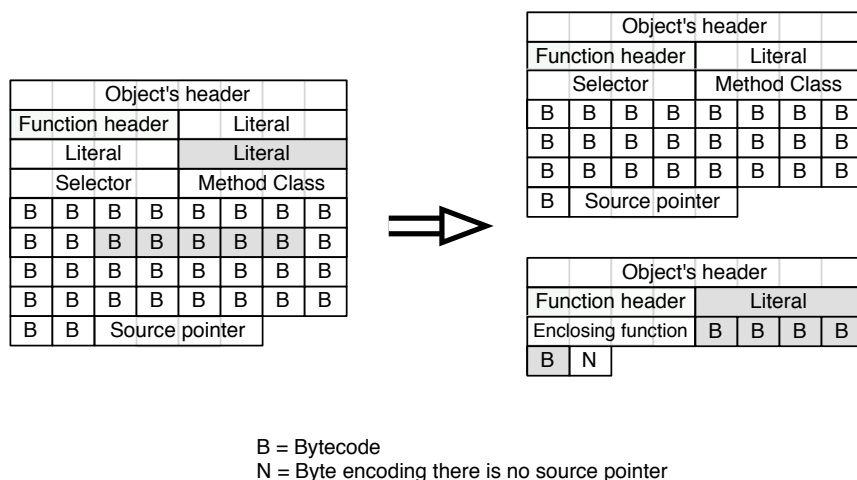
| Object's header | | | | | | | |
|---|---|---|---|---|---|---|---|
| Function header | | | | Literal | | | |
| Literal | | | | Literal | | | |
| Selector | | | | Method Class | | | |
| B | B | B | B | B | B | B | B |
| B | B | B | B | B | B | B | B |
| B | B | B | B | B | B | B | B |
| B | B | B | B | B | B | B | B |
| B | B | Source pointer | | | | | |

| Object's header | | | | | | | |
|---|---|---|---|---|---|---|---|
| Function header | | | | Literal | | | |
| Selector | | | | Method Class | | | |
| B | B | B | B | B | B | B | B |
| B | B | B | B | B | B | B | B |
| B | B | B | B | B | B | B | B |
| B | Source pointer | | | | | | |

| Object's header | | | | |
|---|---|---|---|---|
| Function header | Literal | | | |
| Enclosing function | B | B | B | B |
| B | N | | | |

B = Bytecode
N = Byte encoding there is no source pointer